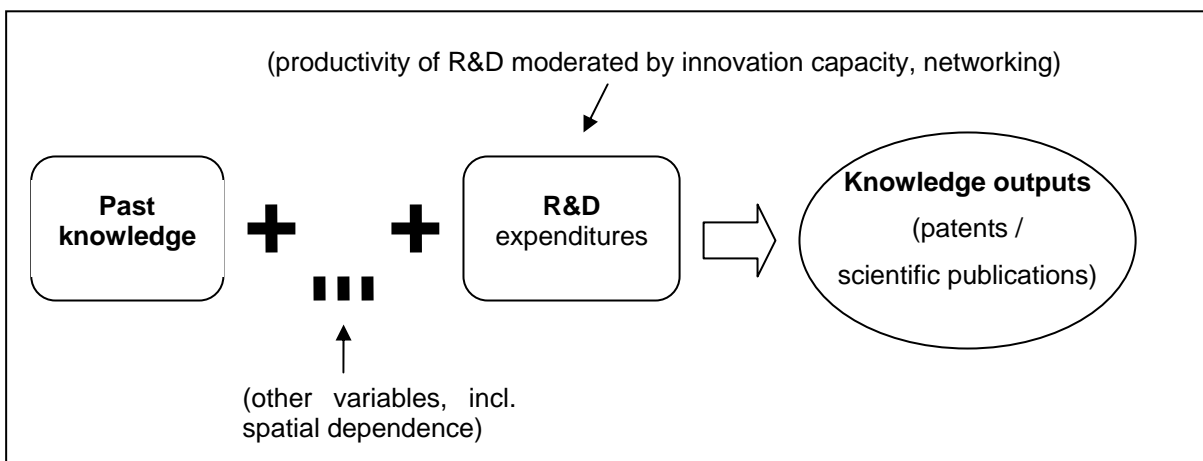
(productivity of R&D moderated by innovation capacity, networking)

Past knowledge

+

...

+

R&D expenditures

Knowledge outputs

(patents / scientific publications)

(other variables, incl. spatial dependence)